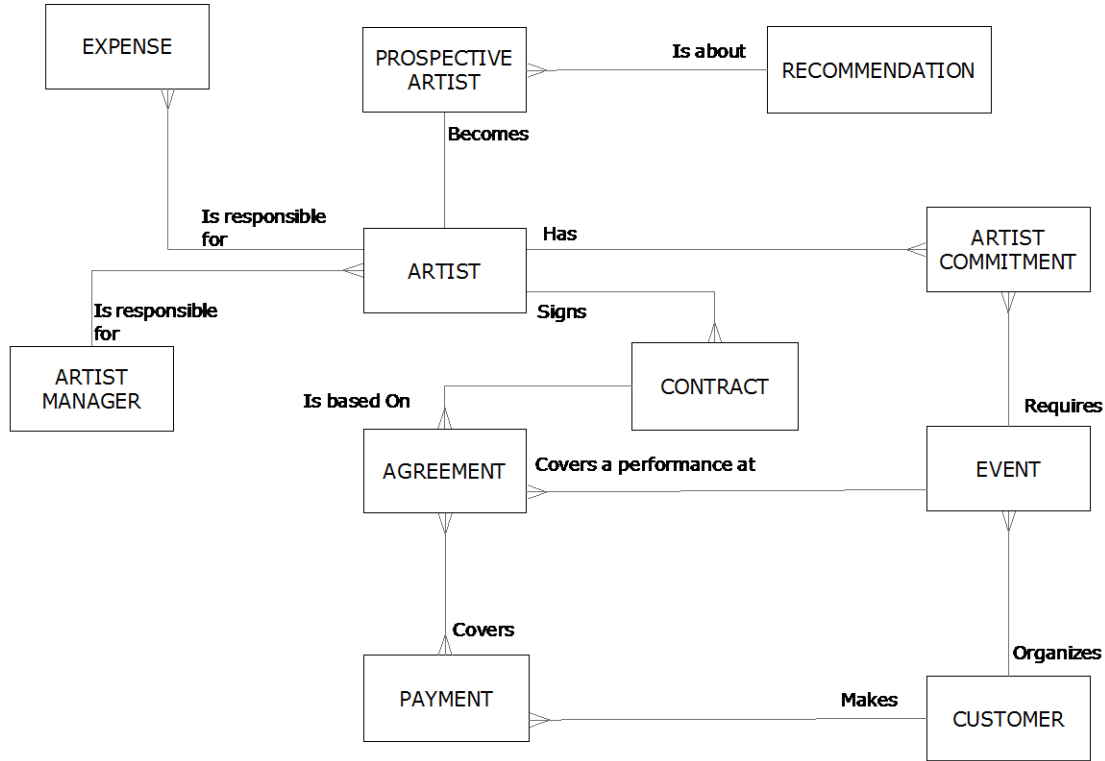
EXPENSE

PROSPECTIVE ARTIST

Is about

RECOMMENDATION

Becomes

Is responsible for

Has

ARTIST COMMITMENT

ARTIST

Is responsible for

Signs

ARTIST MANAGER

CONTRACT

Is based On

Requires

AGREEMENT

Covers a performance at

EVENT

Covers

Organizes

PAYMENT

Makes

CUSTOMER